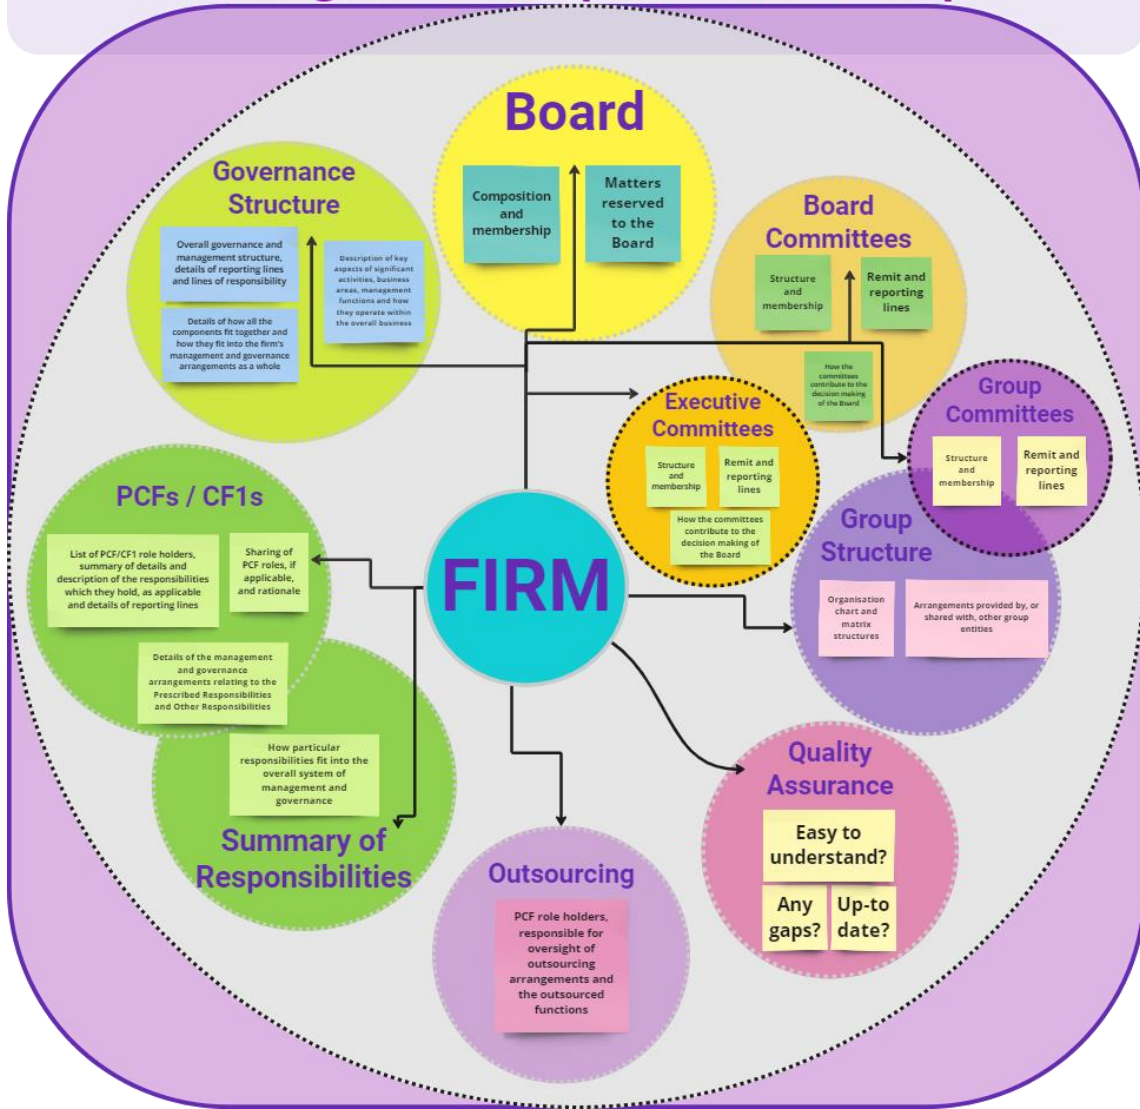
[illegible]

Board

Composition and membership

Matters reserved to the Board

Governance Structure

Overall governance and management structure, details of reporting lines and lines of responsibility

Details of how all the components fit together and how they fit into the firm's management and governance arrangements as a whole

Description of key aspects of significant activities, business areas, management functions and how they operate within the overall business

Board Committees

Structure and membership

Remit and reporting lines

How the committees contribute to the decision making of the Board

Group Committees

Structure and membership

Remit and reporting lines

Executive Committees

Structure and membership

Remit and reporting lines

How the committees contribute to the decision making of the Board

PCFs / CF1s

List of PCF/CF1 role holders, summary of details and description of the responsibilities which they hold, as applicable and details of reporting lines

Sharing of PCF roles, if applicable, and rationale

Details of the management and governance arrangements relating to the Prescribed Responsibilities and Other Responsibilities

FIRM

Group Structure

Organisation chart and matrix structures

Arrangements provided by, or shared with, other group entities

How particular responsibilities fit into the overall system of management and governance

Summary of Responsibilities

Quality Assurance

Easy to understand?

Any gaps?

Up-to date?

Outsourcing

PCF role holders, responsible for oversight of outsourcing arrangements and the outsourced functions